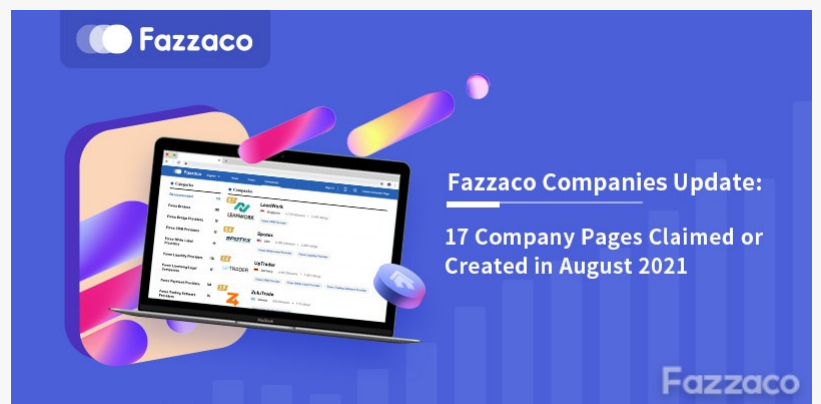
Fazzaco

Fazzaco Companies Update:

17 Company Pages Claimed or Created in August 2021

Fazzaco

Categories

Companies

Forex Brokers

Forex Bridge Providers

Forex CRM Providers

Forex White Label Providers

Forex Liquidity Providers

Forex Licensing/Legal Services

Forex Payment Providers

Forex Trading Software Providers

LeadWork

Spotex

UpTrader

ZuluTrade

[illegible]